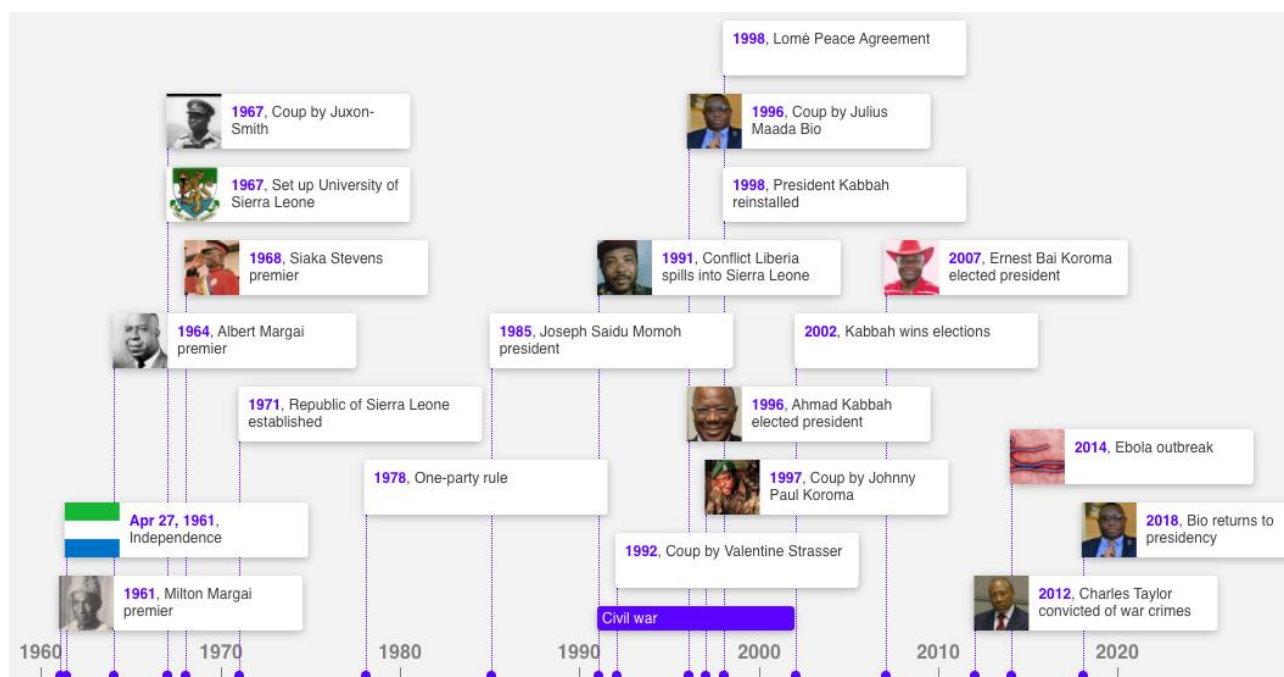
1998, Lomé Peace Agreement

1967, Coup by Juxon-Smith

1996, Coup by Julius Maada Bio

1967, Set up University of Sierra Leone

1998, President Kabbah reinstalled

1968, Siaka Stevens premier

1991, Conflict Liberia spills into Sierra Leone

2007, Ernest Bai Koroma elected president

1964, Albert Margai premier

1985, Joseph Saidu Momoh president

2002, Kabbah wins elections

1971, Republic of Sierra Leone established

1996, Ahmad Kabbah elected president

2014, Ebola outbreak

1978, One-party rule

1997, Coup by Johnny Paul Koroma

Apr 27, 1961, Independence

2018, Bio returns to presidency

1992, Coup by Valentine Strasser

1961, Milton Margai premier

2012, Charles Taylor convicted of war crimes

Civil war

1960 1970 1980 1990 2000 2010 2020